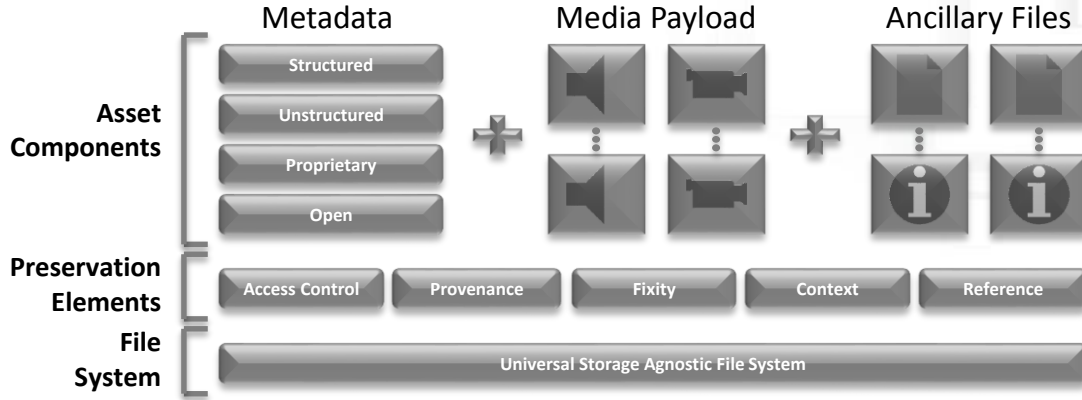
Metadata

Media Payload

Ancillary Files

Asset Components

Structured

Unstructured

Proprietary

Open

Preservation Elements

Access Control

Provenance

Fixity

Context

Reference

File System

Universal Storage Agnostic File System